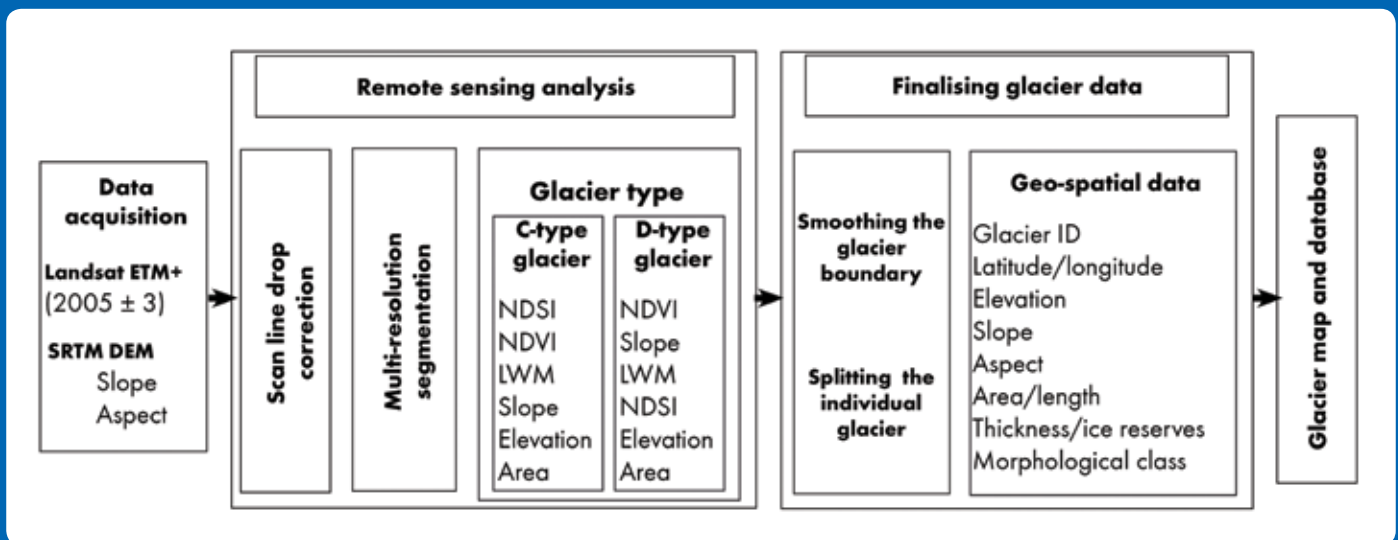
Data acquisition

Landsat ETM+
(2005 ± 3)

SRTM DEM
Slope
Aspect

Remote sensing analysis

Scan line drop correction

Multi-resolution segmentation

Glacier type

C-type glacier
NDSI
NDVI
LWM
Slope
Elevation
Area

D-type glacier
NDVI
Slope
LWM
NDSI
Elevation
Area

Finalising glacier data

Smoothing the glacier boundary

Splitting the individual glacier

Geo-spatial data
Glacier ID
Latitude/longitude
Elevation
Slope
Aspect
Area/length
Thickness/ice reserves
Morphological class

Glacier map and database